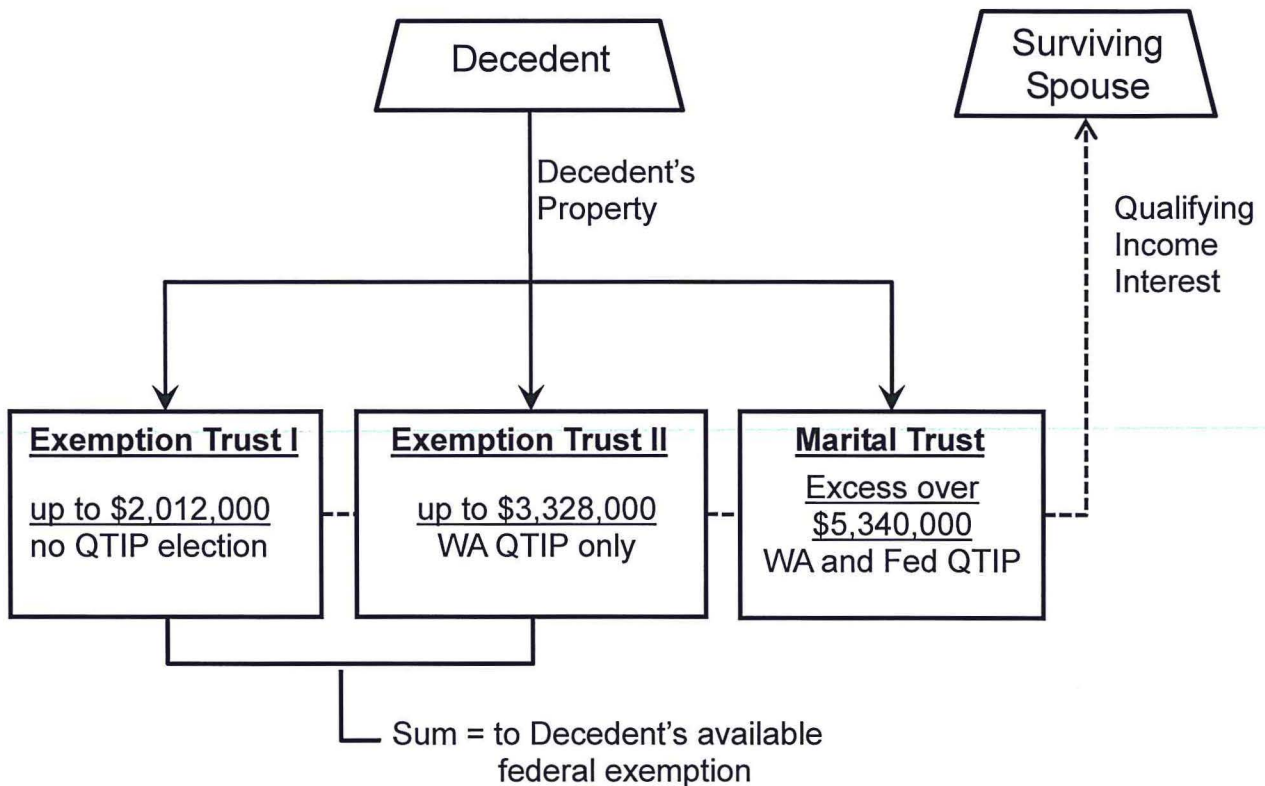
Decedent

Surviving Spouse

Decedent's Property

Qualifying Income Interest

Exemption Trust I

up to \$2,012,000
no QTIP election

Exemption Trust II

up to \$3,328,000
WA QTIP only

Marital Trust

Excess over \$5,340,000
WA and Fed QTIP

Sum = to Decedent's available federal exemption